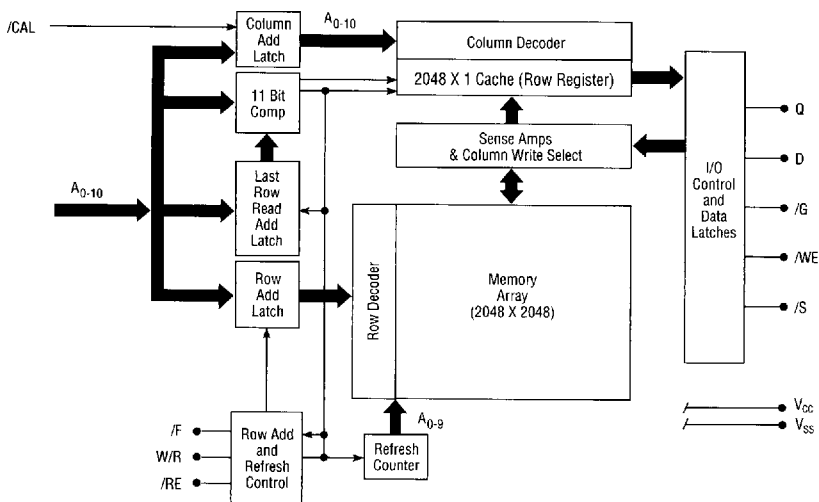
/CAL

Column Add Latch

$A_{0-10}$

Column Decoder

2048 X 1 Cache (Row Register)

11 Bit Comp

Sense Amps & Column Write Select

$A_{0-10}$

Last Row Read Add Latch

Row Decoder

Memory Array (2048 X 2048)

Row Add Latch

I/O Control and Data Latches

Q

D

/G

/WE

/S

$A_{0-9}$

/F

W/R

/RE

Row Add and Refresh Control

Refresh Counter

$V_{CC}$

$V_{SS}$